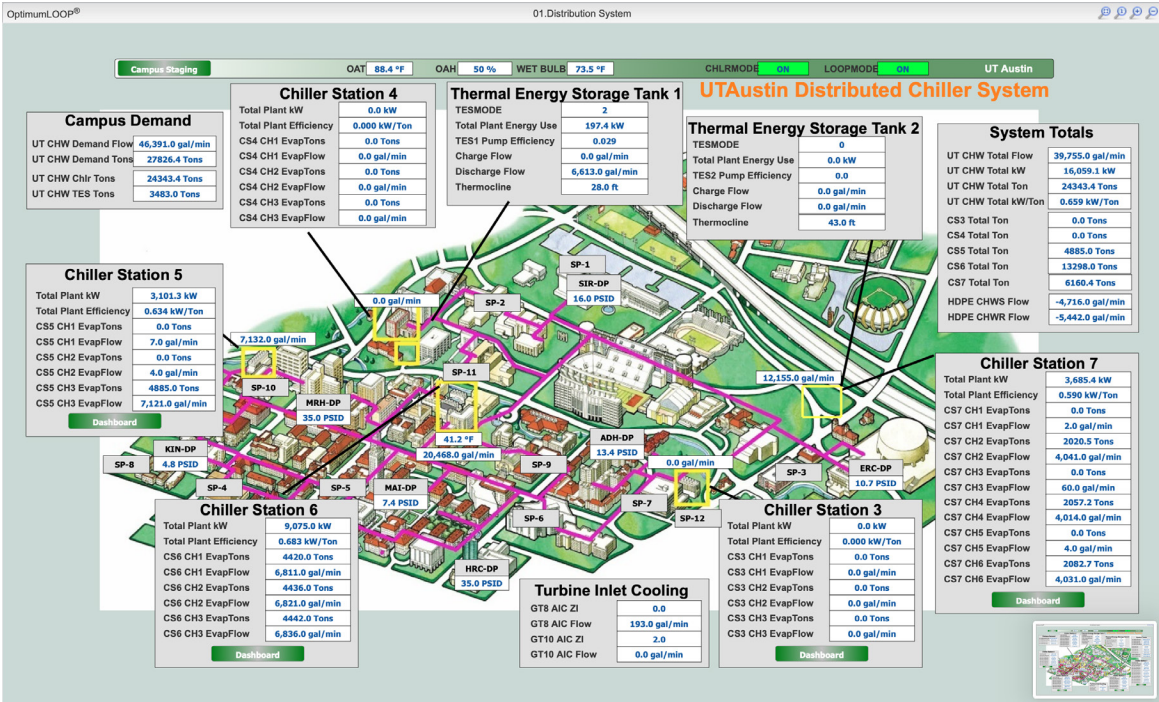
OptimumLOOP®

01.Distribution System

Campus Staging

OAT 88.4 °F

OAH 50 %

WET BULB 73.5 °F

CHLRMODE ON

LOOPMODE ON

UT Austin

UTAustin Distributed Chiller System

Campus Demand

| | |
|---|---|
| UT CHW Demand Flow | 46,391.0 gal/min |
| UT CHW Demand Tons | 27826.4 Tons |
| UT CHW Chlr Tons | 24343.4 Tons |
| UT CHW TES Tons | 3483.0 Tons |

Chiller Station 4

| | |
|---|---|
| Total Plant kW | 0.0 kW |
| Total Plant Efficiency | 0.000 kW/Ton |
| CS4 CH1 EvapTons | 0.0 Tons |
| CS4 CH1 EvapFlow | 0.0 gal/min |
| CS4 CH2 EvapTons | 0.0 Tons |
| CS4 CH2 EvapFlow | 0.0 gal/min |
| CS4 CH3 EvapTons | 0.0 Tons |
| CS4 CH3 EvapFlow | 0.0 gal/min |

Thermal Energy Storage Tank 1

| | |
|---|---|
| TESMODE | 2 |
| Total Plant Energy Use | 197.4 kW |
| TES1 Pump Efficiency | 0.029 |
| Charge Flow | 0.0 gal/min |
| Discharge Flow | 6,613.0 gal/min |
| Thermocline | 28.0 ft |

Thermal Energy Storage Tank 2

| | |
|---|---|
| TESMODE | 0 |
| Total Plant Energy Use | 0.0 kW |
| TES2 Pump Efficiency | 0.0 |
| Charge Flow | 0.0 gal/min |
| Discharge Flow | 0.0 gal/min |
| Thermocline | 43.0 ft |

System Totals

| | |
|---|---|
| UT CHW Total Flow | 39,755.0 gal/min |
| UT CHW Total kW | 16,059.1 kW |
| UT CHW Total Ton | 24343.4 Tons |
| UT CHW Total kW/Ton | 0.659 kW/Ton |
| CS3 Total Ton | 0.0 Tons |
| CS4 Total Ton | 0.0 Tons |
| CS5 Total Ton | 4885.0 Tons |
| CS6 Total Ton | 13298.0 Tons |
| CS7 Total Ton | 6160.4 Tons |
| HDPE CHWS Flow | -4,716.0 gal/min |
| HDPE CHWR Flow | -5,442.0 gal/min |

Chiller Station 5

| | |
|---|---|
| Total Plant kW | 3,101.3 kW |
| Total Plant Efficiency | 0.634 kW/Ton |
| CS5 CH1 EvapTons | 0.0 Tons |
| CS5 CH1 EvapFlow | 7.0 gal/min |
| CS5 CH2 EvapTons | 0.0 Tons |
| CS5 CH2 EvapFlow | 4.0 gal/min |
| CS5 CH3 EvapTons | 4885.0 Tons |
| CS5 CH3 EvapFlow | 7,121.0 gal/min |

Dashboard

SP-1
SIR-DP 16.0 PSID
0.0 gal/min
SP-2
7,132.0 gal/min
SP-10
MRH-DP 35.0 PSID
SP-11
41.2 °F
20,468.0 gal/min
12,155.0 gal/min
ADH-DP 13.4 PSID
0.0 gal/min
KIN-DP 4.8 PSID
SP-8
SP-4
SP-5
MAI-DP 7.4 PSID
SP-9
SP-3
ERC-DP 10.7 PSID
SP-7
SP-12
SP-6
HRC-DP 35.0 PSID

Chiller Station 7

| | |
|---|---|
| Total Plant kW | 3,685.4 kW |
| Total Plant Efficiency | 0.590 kW/Ton |
| CS7 CH1 EvapTons | 0.0 Tons |
| CS7 CH1 EvapFlow | 2.0 gal/min |
| CS7 CH2 EvapTons | 2020.5 Tons |
| CS7 CH2 EvapFlow | 4,041.0 gal/min |
| CS7 CH3 EvapTons | 0.0 Tons |
| CS7 CH3 EvapFlow | 60.0 gal/min |
| CS7 CH4 EvapTons | 2057.2 Tons |
| CS7 CH4 EvapFlow | 4,014.0 gal/min |
| CS7 CH5 EvapTons | 0.0 Tons |
| CS7 CH5 EvapFlow | 4.0 gal/min |
| CS7 CH6 EvapTons | 2082.7 Tons |
| CS7 CH6 EvapFlow | 4,031.0 gal/min |

Dashboard

Chiller Station 6

| | |
|---|---|
| Total Plant kW | 9,075.0 kW |
| Total Plant Efficiency | 0.683 kW/Ton |
| CS6 CH1 EvapTons | 4420.0 Tons |
| CS6 CH1 EvapFlow | 6,811.0 gal/min |
| CS6 CH2 EvapTons | 4436.0 Tons |
| CS6 CH2 EvapFlow | 6,821.0 gal/min |
| CS6 CH3 EvapTons | 4442.0 Tons |
| CS6 CH3 EvapFlow | 6,836.0 gal/min |

Dashboard

Turbine Inlet Cooling

| | |
|---|---|
| GT8 AIC ZI | 0.0 |
| GT8 AIC Flow | 193.0 gal/min |
| GT10 AIC ZI | 2.0 |
| GT10 AIC Flow | 0.0 gal/min |

Chiller Station 3

| | |
|---|---|
| Total Plant kW | 0.0 kW |
| Total Plant Efficiency | 0.000 kW/Ton |
| CS3 CH1 EvapTons | 0.0 Tons |
| CS3 CH1 EvapFlow | 0.0 gal/min |
| CS3 CH2 EvapTons | 0.0 Tons |
| CS3 CH2 EvapFlow | 0.0 gal/min |
| CS3 CH3 EvapTons | 0.0 Tons |
| CS3 CH3 EvapFlow | 0.0 gal/min |

Dashboard